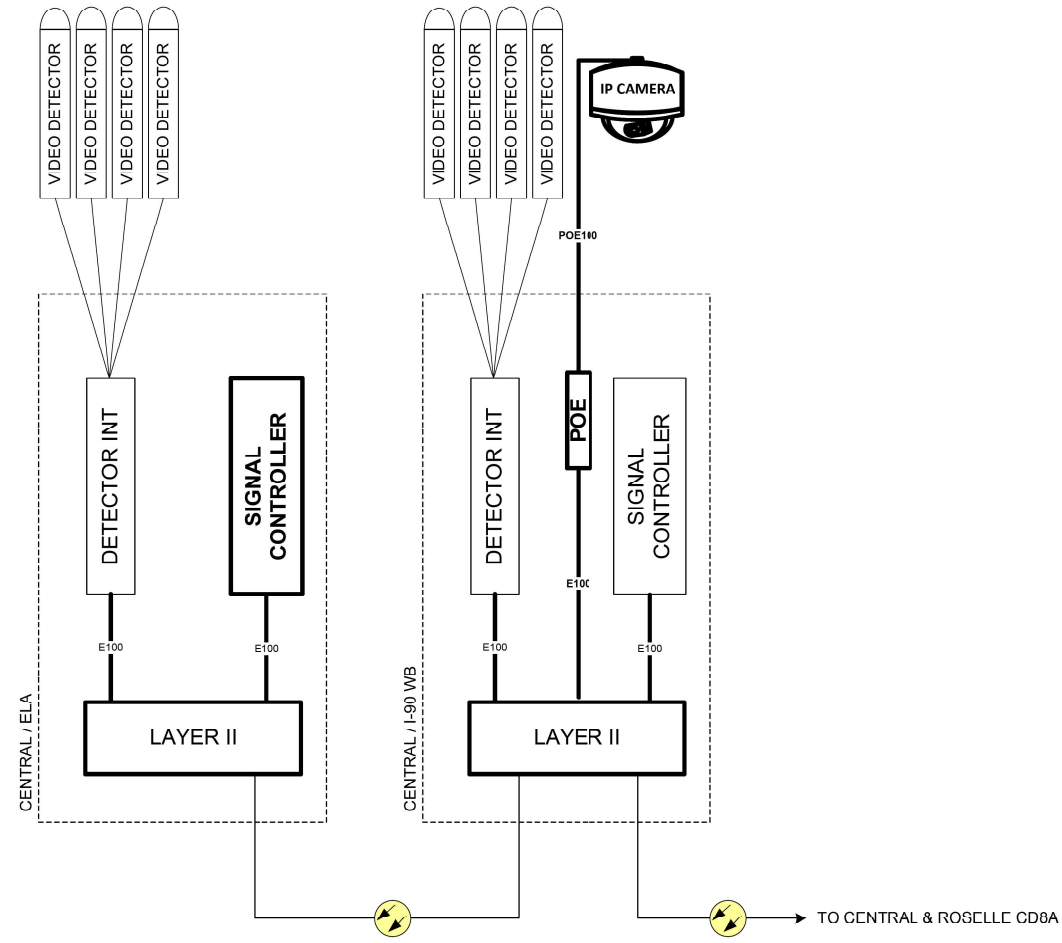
VIDEO DETECTOR
VIDEO DETECTOR
VIDEO DETECTOR
VIDEO DETECTOR

VIDEO DETECTOR
VIDEO DETECTOR
VIDEO DETECTOR
VIDEO DETECTOR

IP CAMERA

POE100

DETECTOR INT

SIGNAL CONTROLLER

E100

E100

LAYER II

CENTRAL / ELA

DETECTOR INT

POE

SIGNAL CONTROLLER

E100

E100

E100

LAYER II

CENTRAL / I-90 WB

TO CENTRAL & ROSELLE CD6A